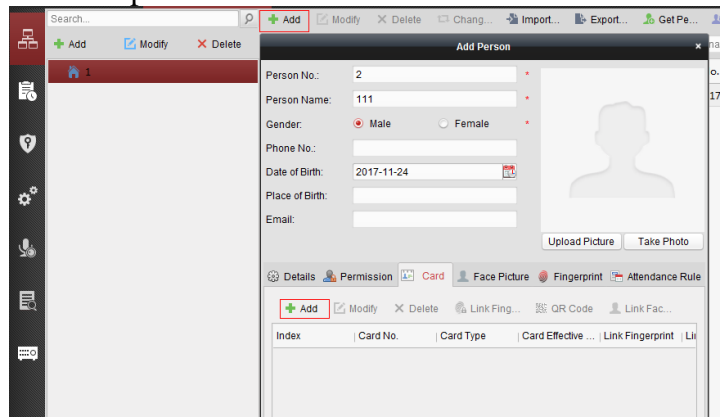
Search...
Add
Modify
Delete
1
Add
Modify
Delete
Chang...
Import...
Export...
Get Pe...
na
o.
17
Add Person
Person No.: 2 *
Person Name: 111 *
Gender: Male Female *
Phone No.:
Date of Birth: 2017-11-24
Place of Birth:
Email:
Upload Picture
Take Photo
Details Permission Card Face Picture Fingerprint Attendance Rule
Add
Modify
Delete
Link Fing...
QR Code
Link Fac...

| Index | Card No. | Card Type | Card Effective ... | Link Fingerprint | Li |
|---|---|---|---|---|---|